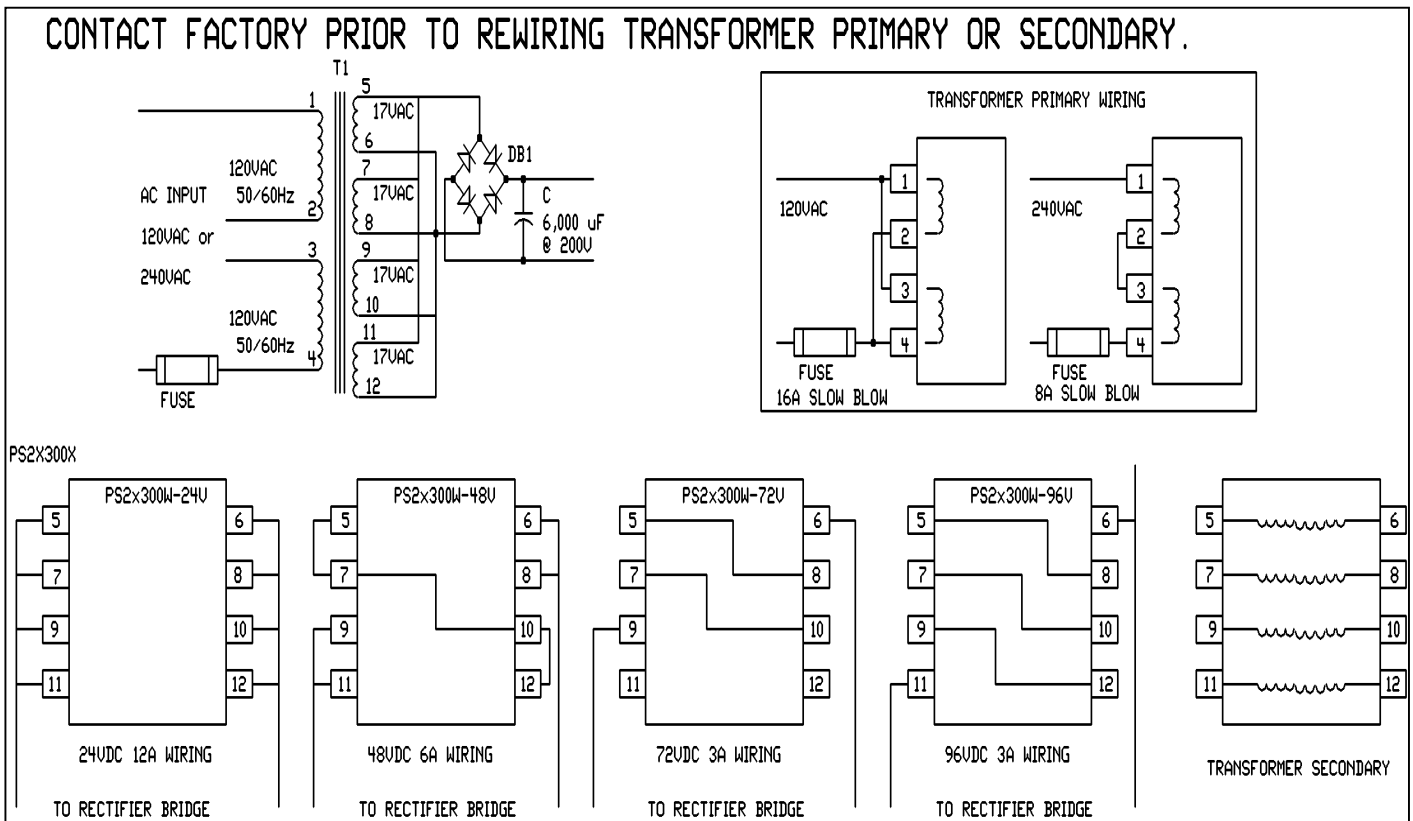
CONTACT FACTORY PRIOR TO REWIRING TRANSFORMER PRIMARY OR SECONDARY.

T1

1
120VAC
50/60Hz
2
AC INPUT
120VAC or
240VAC
3
120VAC
50/60Hz
4
FUSE

5
17VAC
6
7
17VAC
8
9
17VAC
10
11
17VAC
12

DB1
C
6,000 uF
@ 200V

TRANSFORMER PRIMARY WIRING

120VAC
1
2
3
4
FUSE
16A SLOW BLOW

240VAC
1
2
3
4
FUSE
8A SLOW BLOW

PS2X300X

PS2x300W-24V
5 6
7 8
9 10
11 12
24VDC 12A WIRING
TO RECTIFIER BRIDGE

PS2x300W-48V
5 6
7 8
9 10
11 12
48VDC 6A WIRING
TO RECTIFIER BRIDGE

PS2x300W-72V
5 6
7 8
9 10
11 12
72VDC 3A WIRING
TO RECTIFIER BRIDGE

PS2x300W-96V
5 6
7 8
9 10
11 12
96VDC 3A WIRING
TO RECTIFIER BRIDGE

5 6
7 8
9 10
11 12
TRANSFORMER SECONDARY